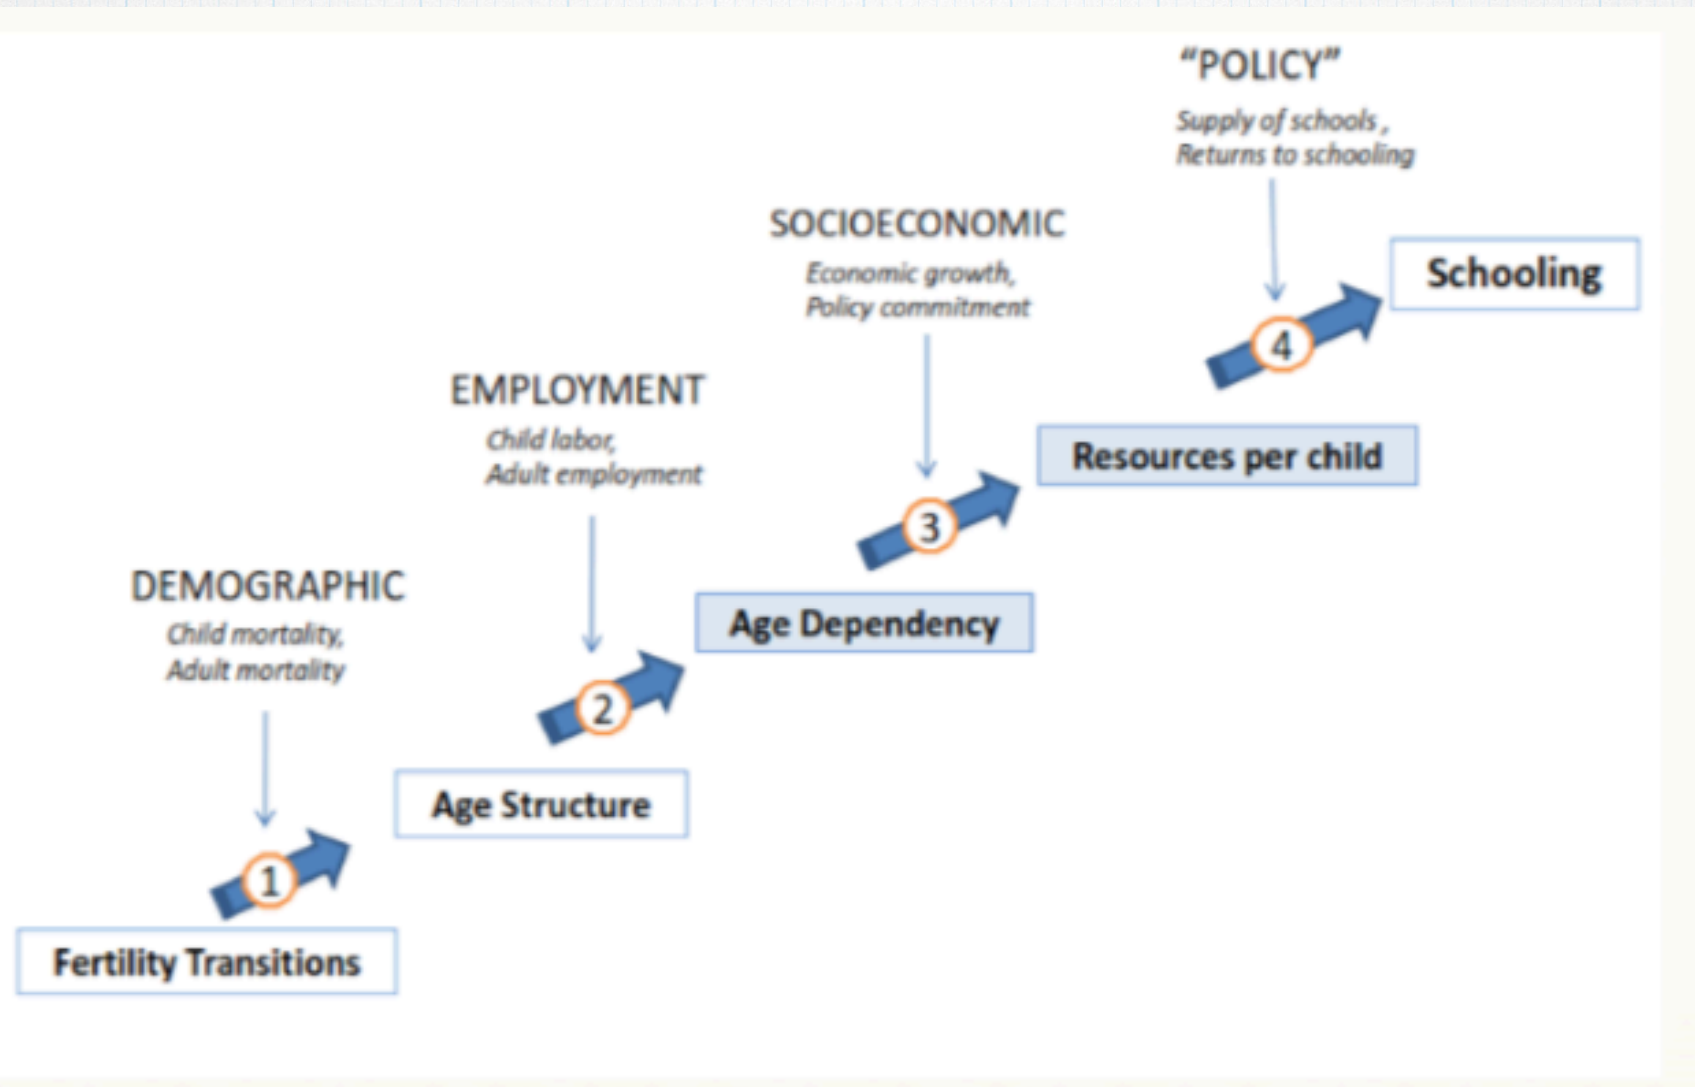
"POLICY"
Supply of schools,
Returns to schooling

SOCIOECONOMIC
Economic growth,
Policy commitment

Schooling

4

EMPLOYMENT
Child labor,
Adult employment

Resources per child

3

DEMOGRAPHIC
Child mortality,
Adult mortality

Age Dependency

2

Age Structure

1

Fertility Transitions